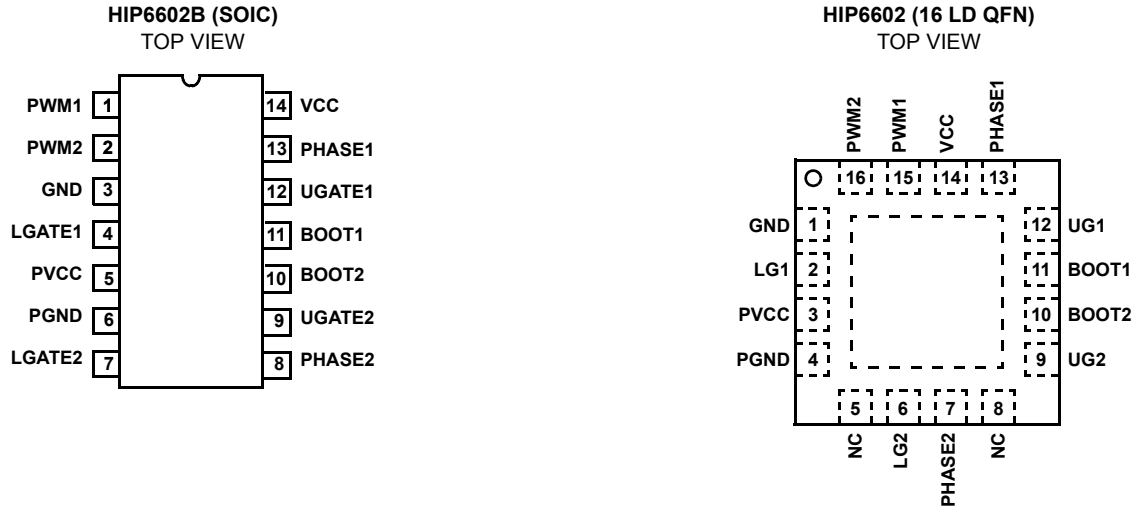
HIP6602B (SOIC)
TOP VIEW

PWM1 1
PWM2 2
GND 3
LGATE1 4
PVCC 5
PGND 6
LGATE2 7

14 VCC
13 PHASE1
12 UGATE1
11 BOOT1
10 BOOT2
9 UGATE2
8 PHASE2

HIP6602 (16 LD QFN)
TOP VIEW

PWM2 PWM1 VCC PHASE1
16 15 14 13

GND 1
LG1 2
PVCC 3
PGND 4

12 UG1
11 BOOT1
10 BOOT2
9 UG2

5 6 7 8
NC LG2 PHASE2 NC